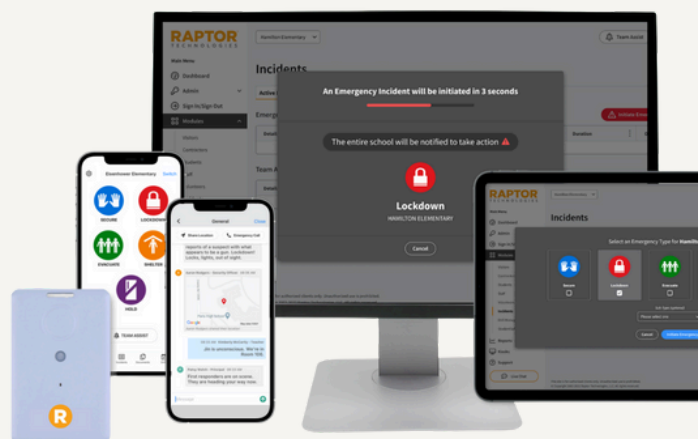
RAPTOR TECHNOLOGIES

Hamilton Elementary

Team Assist

Main Menu

Dashboard

Admin

Sign In/Sign Out

Modules

Incidents

Active

Emergency

Team A

An Emergency Incident will be initiated in 3 seconds

The entire school will be notified to take action

Lockdown

HAMILTON ELEMENTARY

Cancel

Initiate Emergency

Duration

Downtown Elementary

Switch

SECURE

LOCKDOWN

EVACUATE

SHELTER

HOLD

TEAM ASSIST

General

Close

Share Location

Emergency Call

reports of a suspect with what appears to be a gun. Lockdown! Locks, lights, out of sight.

Jin is unconscious. We're in Room 102.

First responders are on scene. They are heading your way now.

RAPTOR TECHNOLOGIES

Incidents

Select an Emergency Type for Hamilton

Secure

Lockdown

Evacuate

Cancel

Initiate Emergency

Live Chat